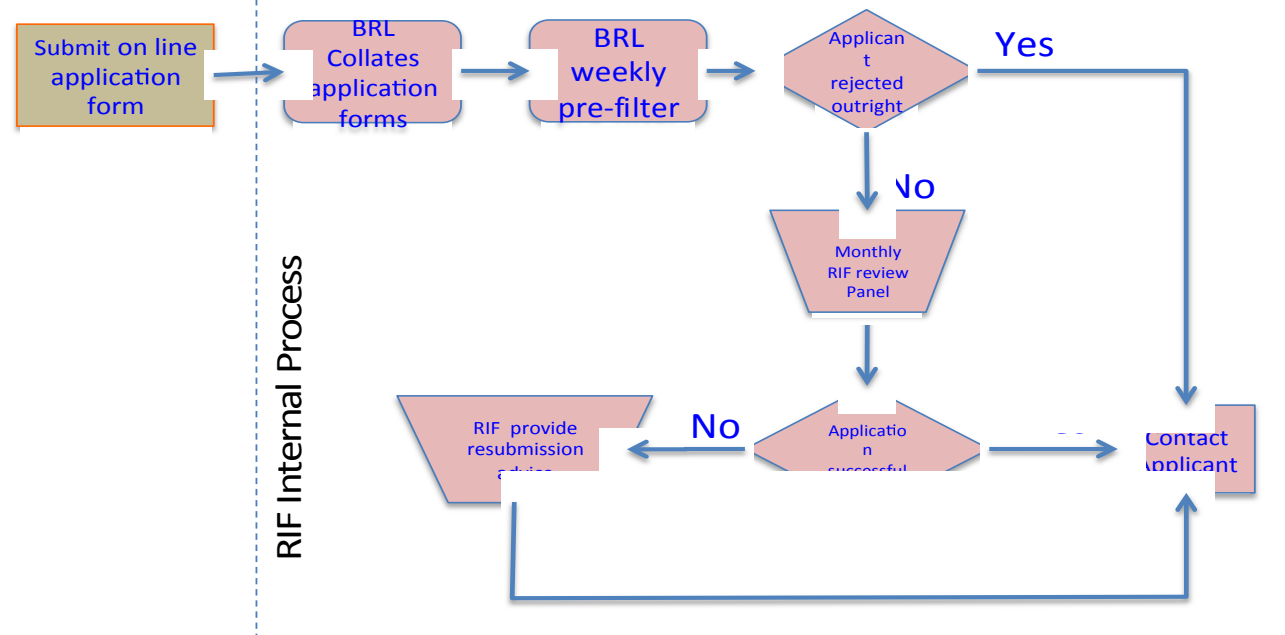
Submit on line application form

RIF Internal Process

BRL Collates application forms

BRL weekly pre-filter

Applicant rejected outright

Yes

No

Monthly RIF review Panel

Application successful

No

RIF provide resubmission advice

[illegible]

Contact Applicant